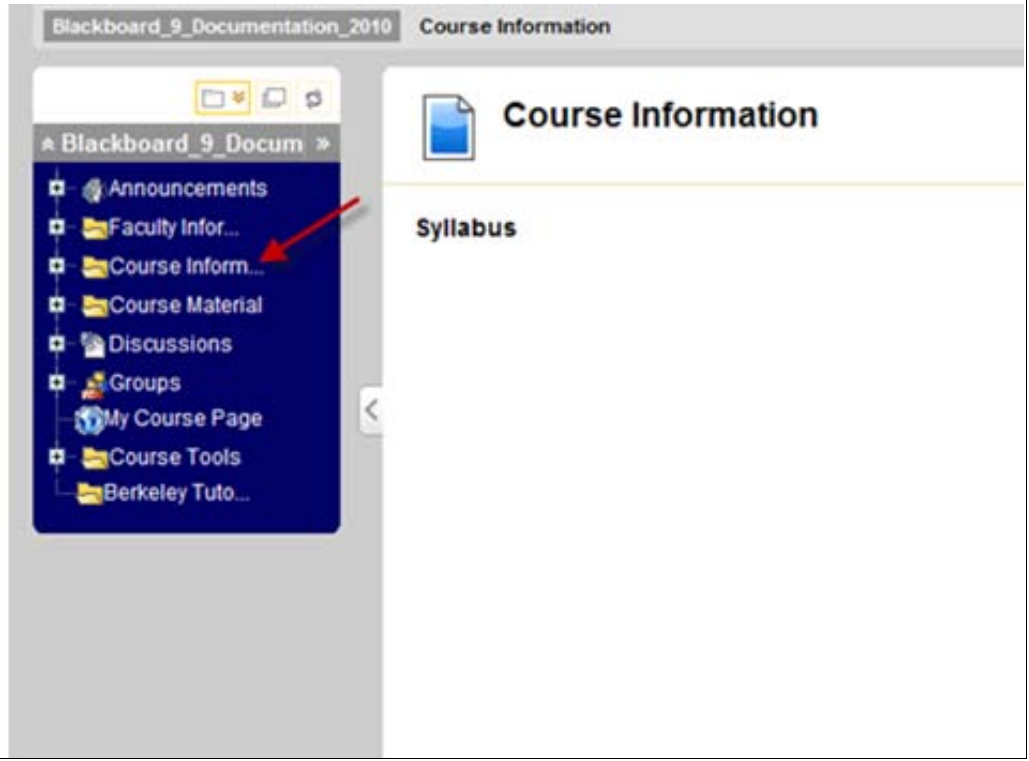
Blackboard_9_Documentation_2010 Course Information

Blackboard_9_Docum

Announcements
Faculty Infor...
Course Inform...
Course Material
Discussions
Groups
My Course Page
Course Tools
Berkeley Tuto...

Course Information

Syllabus